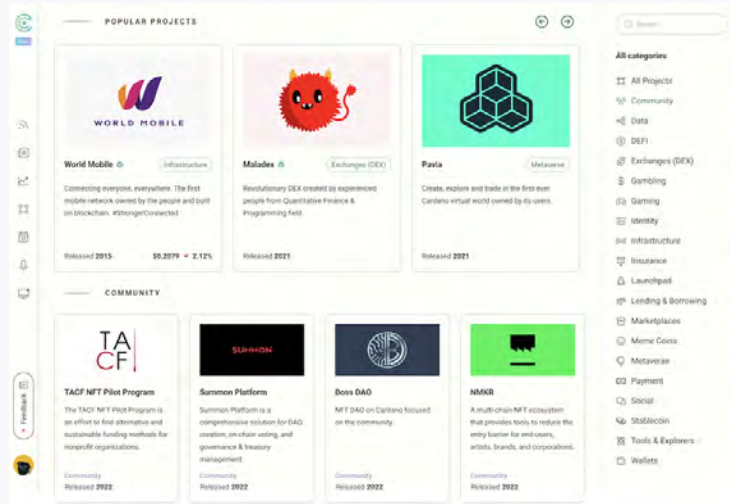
POPULAR PROJECTS

WORLD MOBILE

World Mobile Infrastructure

Connecting everyone, everywhere. The first mobile network owned by the people and built on blockchain. #StrongerConnected

Released 2015 $0.2079 2.12%

Maladex Exchanges (DEX)

Revolutionary DEX created by experienced people from Quantitative Finance & Programming field.

Released 2021

Pavia Metaverse

Create, explore and trade in the first-ever Cardano virtual world owned by its users.

Released 2021

COMMUNITY

TACF

TACF NFT Pilot Program

The TACF NFT Pilot Program is an effort to find alternative and sustainable funding methods for nonprofit organizations.

Community
Released 2022

SUMMON

Summon Platform

Summon Platform is a comprehensive solution for DAO creation, on-chain voting, and governance & treasury management.

Community
Released 2022

Boss DAO

NFT DAO on Cardano focused on the community.

Community
Released 2022

NMKR

A multi-chain NFT ecosystem that provides tools to reduce the entry barrier for end-users, artists, brands, and corporations.

Community
Released 2022

Feedback

Search

All categories
All Projects
Community
Data
DEFI
Exchanges (DEX)
Gambling
Gaming
Identity
Infrastructure
Insurance
Launchpad
Lending & Borrowing
Marketplaces
Meme Coins
Metaverse
Payment
Social
Stablecoin
Tools & Explorers
Wallets